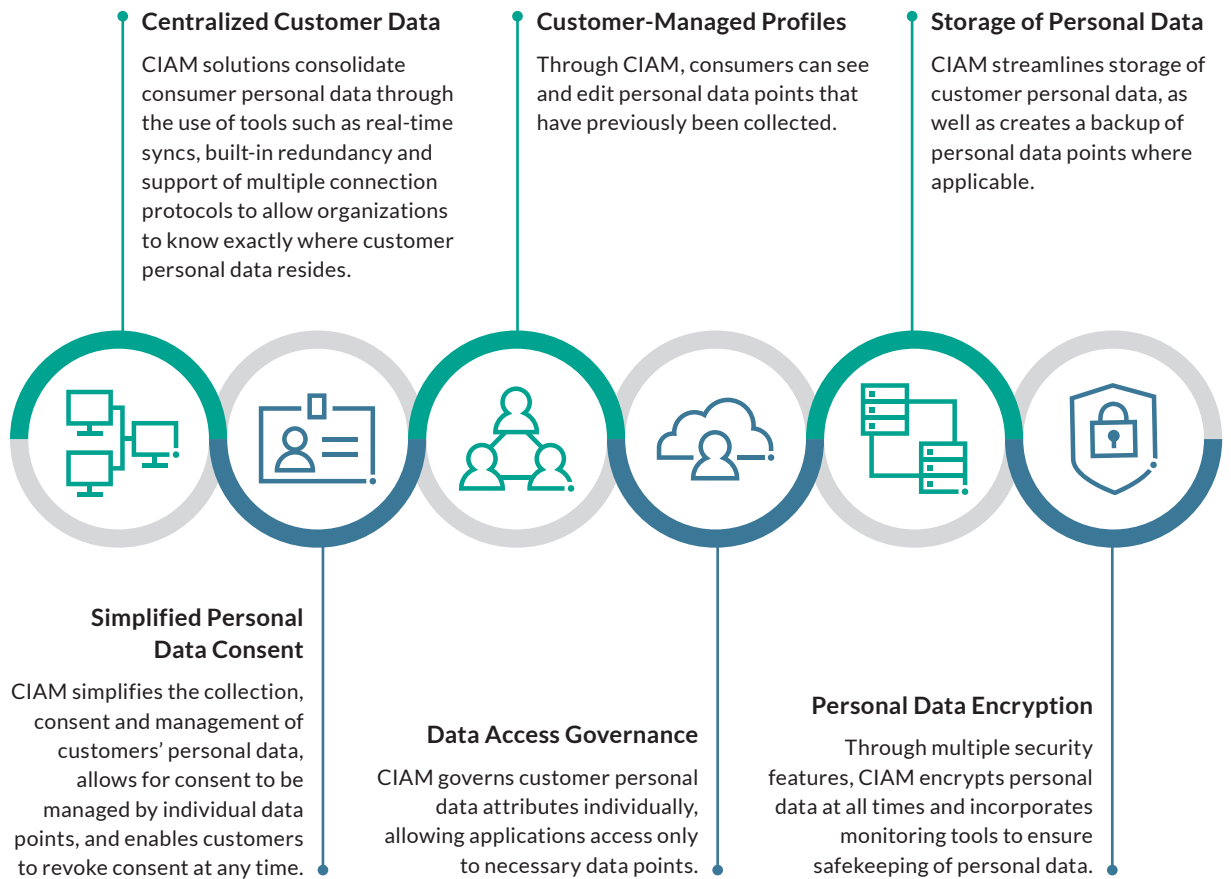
Centralized Customer Data

CIAM solutions consolidate consumer personal data through the use of tools such as real-time syncs, built-in redundancy and support of multiple connection protocols to allow organizations to know exactly where customer personal data resides.

Customer-Managed Profiles

Through CIAM, consumers can see and edit personal data points that have previously been collected.

Storage of Personal Data

CIAM streamlines storage of customer personal data, as well as creates a backup of personal data points where applicable.

Simplified Personal Data Consent

CIAM simplifies the collection, consent and management of customers' personal data, allows for consent to be managed by individual data points, and enables customers to revoke consent at any time.

Data Access Governance

CIAM governs customer personal data attributes individually, allowing applications access only to necessary data points.

Personal Data Encryption

Through multiple security features, CIAM encrypts personal data at all times and incorporates monitoring tools to ensure safekeeping of personal data.